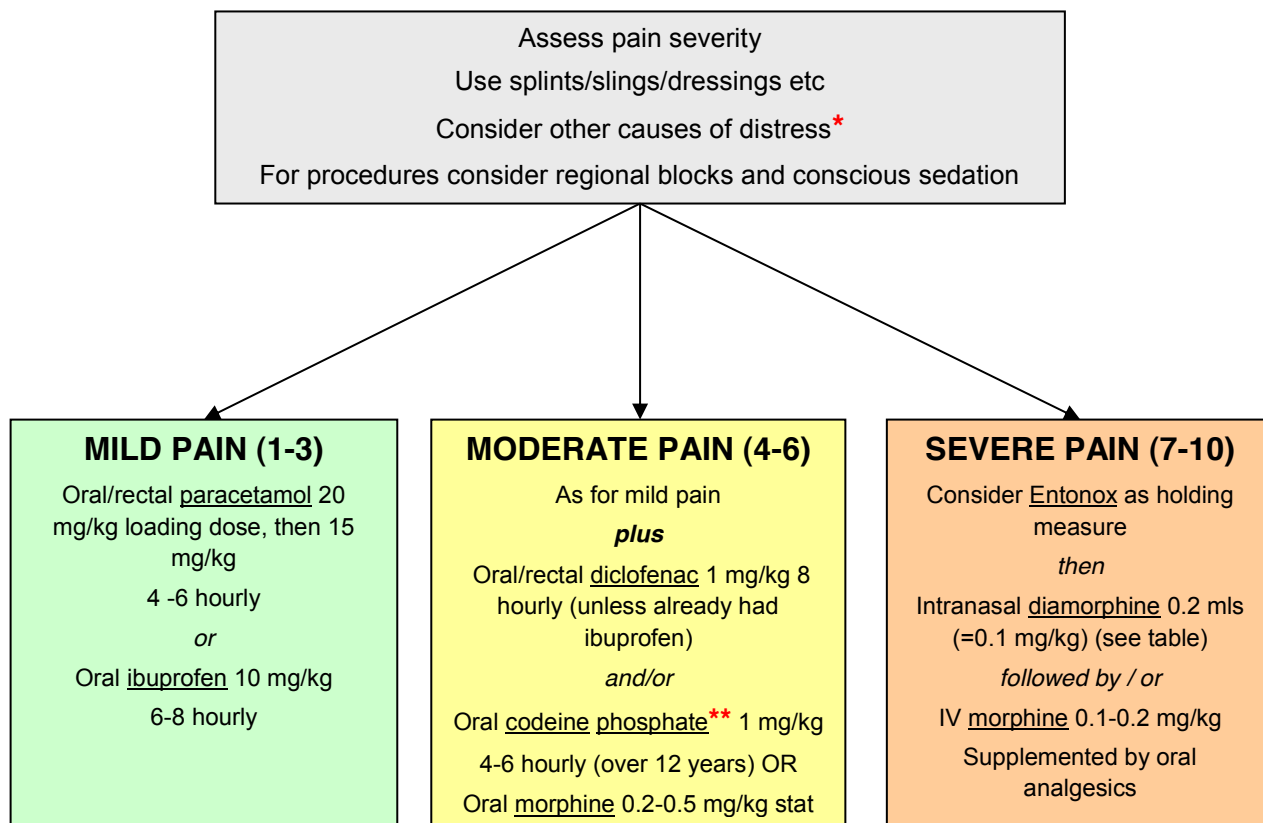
Assess pain severity

Use splints/slings/dressings etc

Consider other causes of distress*

For procedures consider regional blocks and conscious sedation

MILD PAIN (1-3)

Oral/rectal paracetamol 20 mg/kg loading dose, then 15 mg/kg

4 -6 hourly

or

Oral ibuprofen 10 mg/kg

6-8 hourly

MODERATE PAIN (4-6)

As for mild pain

plus

Oral/rectal diclofenac 1 mg/kg 8 hourly (unless already had ibuprofen)

and/or

Oral codeine phosphate** 1 mg/kg

4-6 hourly (over 12 years) OR

Oral morphine 0.2-0.5 mg/kg stat

SEVERE PAIN (7-10)

Consider Entonox as holding measure

then

Intranasal diamorphine 0.2 mls (=0.1 mg/kg) (see table)

followed by / or

IV morphine 0.1-0.2 mg/kg

Supplemented by oral analgesics